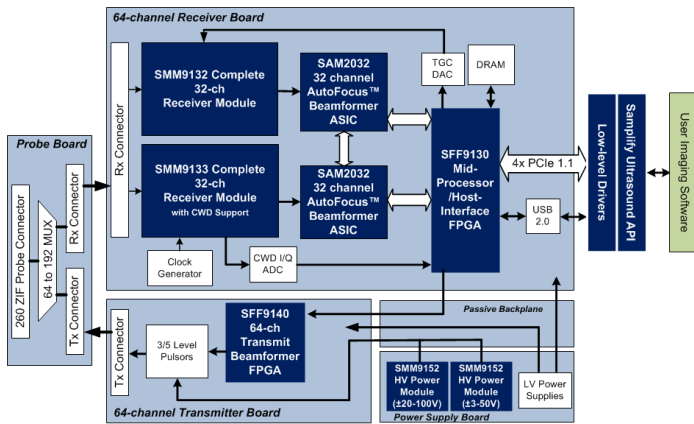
64-channel Receiver Board

Probe Board

260 ZIF Probe Connector

64 to 192 MUX

Rx Connector

Tx Connector

Rx Connector

SMM9132 Complete 32-ch Receiver Module

SMM9133 Complete 32-ch Receiver Module with CWD Support

SAM2032 32 channel AutoFocus™ Beamformer ASIC

SAM2032 32 channel AutoFocus™ Beamformer ASIC

TGC DAC

DRAM

SFF9130 Mid-Processor /Host-Interface FPGA

4x PCIe 1.1

USB 2.0

Low-level Drivers

Samplify Ultrasound API

User Imaging Software

Clock Generator

CWD I/Q ADC

Passive Backplane

Tx Connector

3/5 Level Pulsors

SFF9140 64-ch Transmit Beamformer FPGA

SMM9152 HV Power Module (±20-100V)

SMM9152 HV Power Module (±3-50V)

LV Power Supplies

64-channel Transmitter Board

Power Supply Board